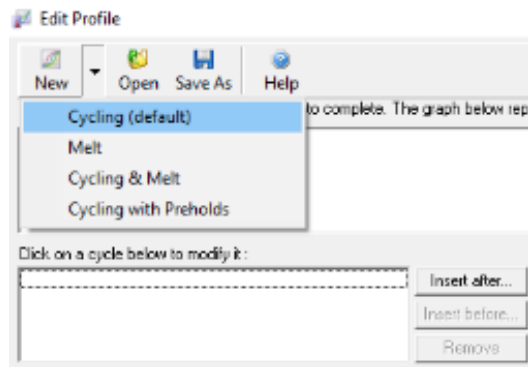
Edit Profile

New Open Save As Help

Cycling (default)
Melt
Cycling & Melt
Cycling with Preholds

to complete. The graph below rep

Click on a cycle below to modify it :

Insert after...
Insert before...
Remove